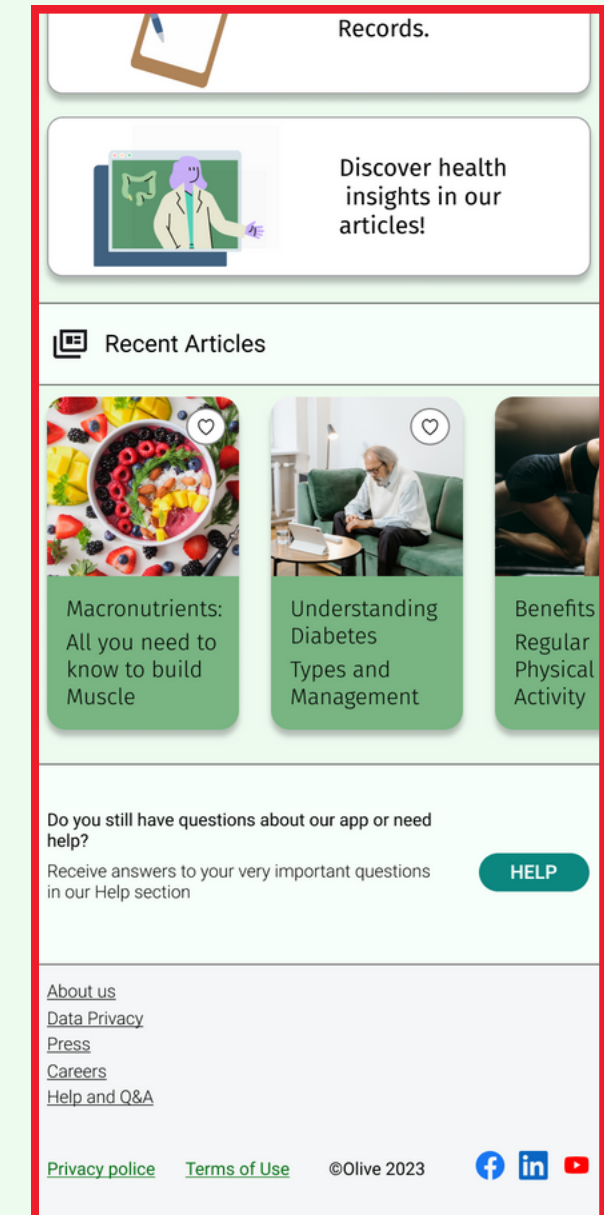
Records.

Discover health insights in our articles!

Recent Articles

Macronutrients: All you need to know to build Muscle

Understanding Diabetes Types and Management

Benefits Regular Physical Activity

Do you still have questions about our app or need help?

Receive answers to your very important questions in our Help section

HELP

About us
Data Privacy
Press
Careers
Help and Q&A

Privacy police Terms of Use ©Olive 2023